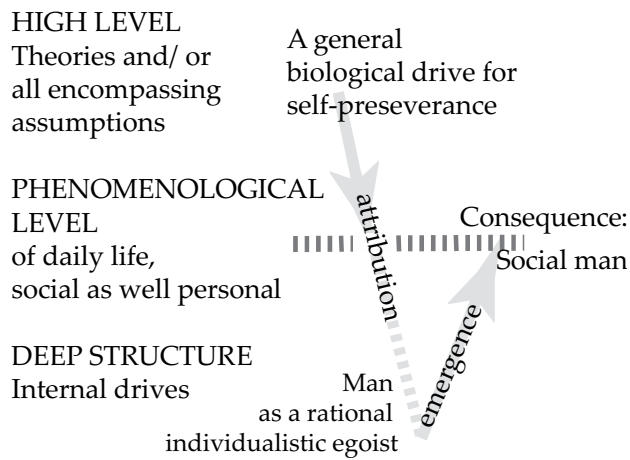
HIGH LEVEL
Theories and/ or all encompassing assumptions

A general biological drive for self-preseverance

PHENOMENOLOGICAL LEVEL
of daily life, social as well personal

attribution

Consequence:
Social man

emergence

DEEP STRUCTURE
Internal drives

Man
as a rational
individualistic egoist